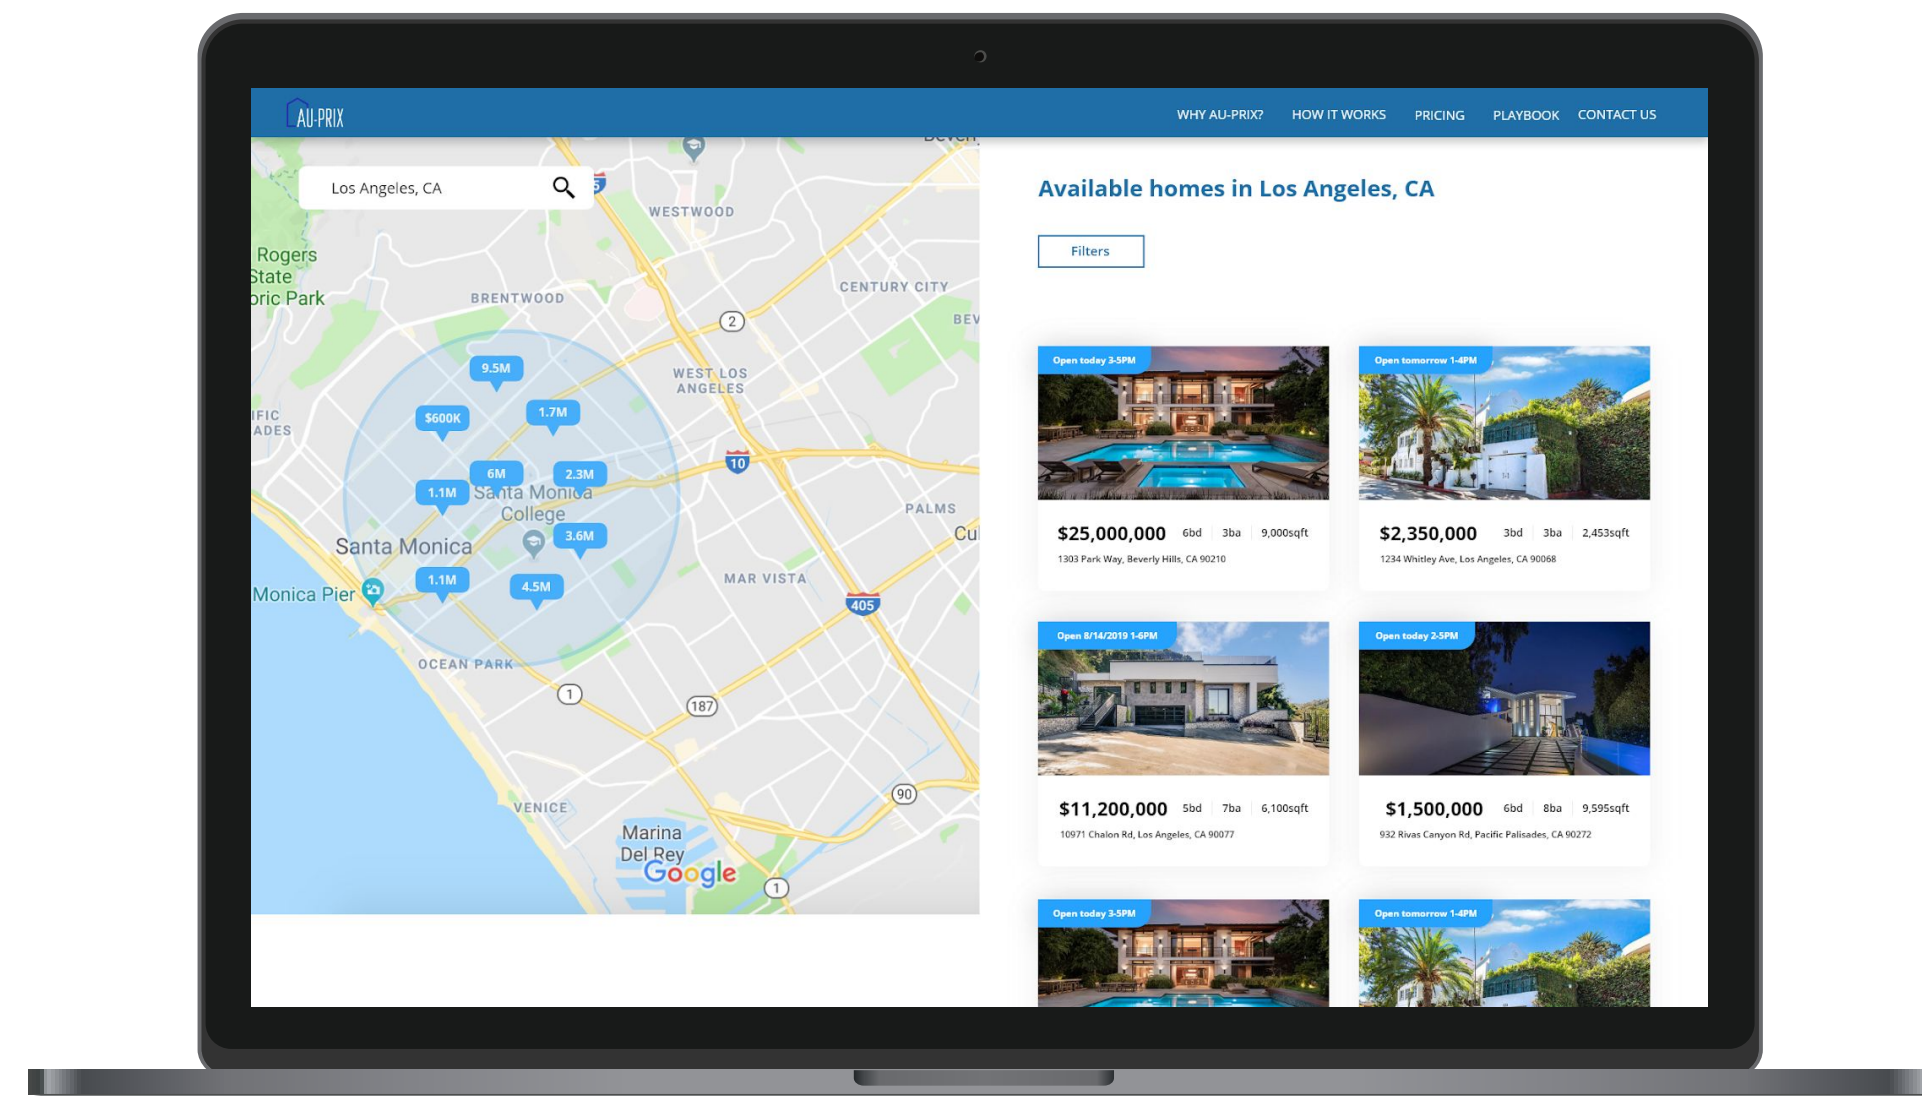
AU-PRIX

WHY AU-PRIX? HOW IT WORKS PRICING PLAYBOOK CONTACT US

Los Angeles, CA

WESTWOOD
Rogers State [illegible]ric Park
BRENTWOOD
CENTURY CITY
WEST LOS ANGELES
9.5M
$600K
1.7M
6M
2.3M
1.1M
Santa Monica College
3.6M
Santa Monica
Monica Pier
1.1M
4.5M
PALMS
MAR VISTA
OCEAN PARK
VENICE
Marina Del Rey
Google
2
10
405
1
187
90
1

Available homes in Los Angeles, CA

Filters

Open today 3-5PM
$25,000,000 6bd 3ba 9,000sqft
1303 Park Way, Beverly Hills, CA 90210

Open tomorrow 1-4PM
$2,350,000 3bd 3ba 2,453sqft
1234 Whitley Ave, Los Angeles, CA 90068

Open 8/14/2019 1-6PM
$11,200,000 5bd 7ba 6,100sqft
10971 Chalon Rd, Los Angeles, CA 90077

Open today 2-5PM
$1,500,000 6bd 8ba 9,595sqft
932 Rivas Canyon Rd, Pacific Palisades, CA 90272

Open today 3-5PM

Open tomorrow 1-4PM